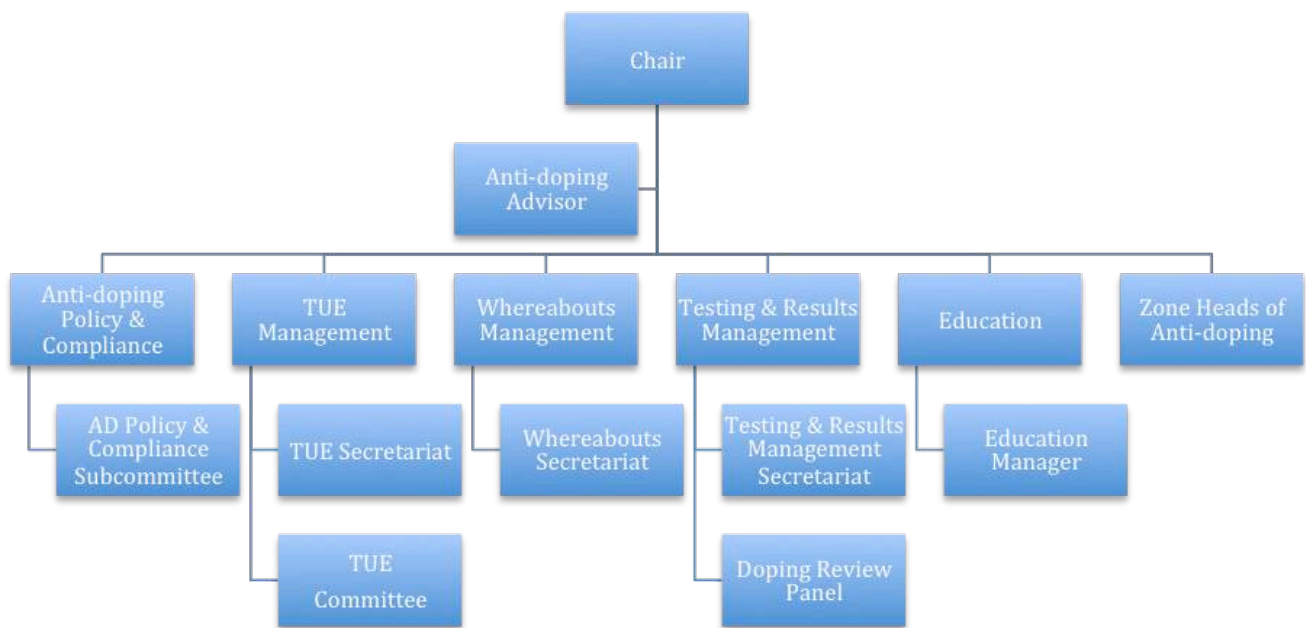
Chair

Anti-doping Advisor

Anti-doping Policy & Compliance

AD Policy & Compliance Subcommittee

TUE Management

TUE Secretariat

TUE Committee

Whereabouts Management

Whereabouts Secretariat

Testing & Results Management

Testing & Results Management Secretariat

Doping Review Panel

Education

Education Manager

Zone Heads of Anti-doping